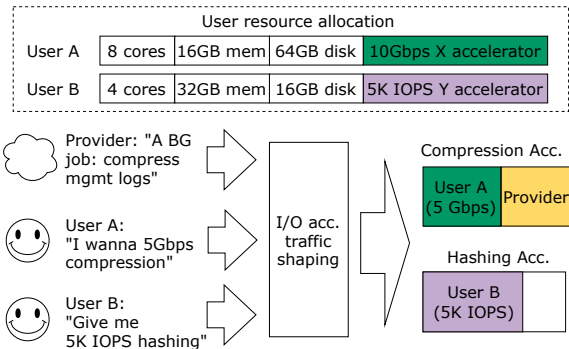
User resource allocation

| User A | 8 cores | 16GB mem | 64GB disk | 10Gbps X accelerator |
|---|---|---|---|---|
| User B | 4 cores | 32GB mem | 16GB disk | 5K IOPS Y accelerator |

Provider: "A BG job: compress mgmt logs"

User A: "I wanna 5Gbps compression"

User B: "Give me 5K IOPS hashing"

I/O acc. traffic shaping

Compression Acc.

User A (5 Gbps)

Provider

Hashing Acc.

User B (5K IOPS)